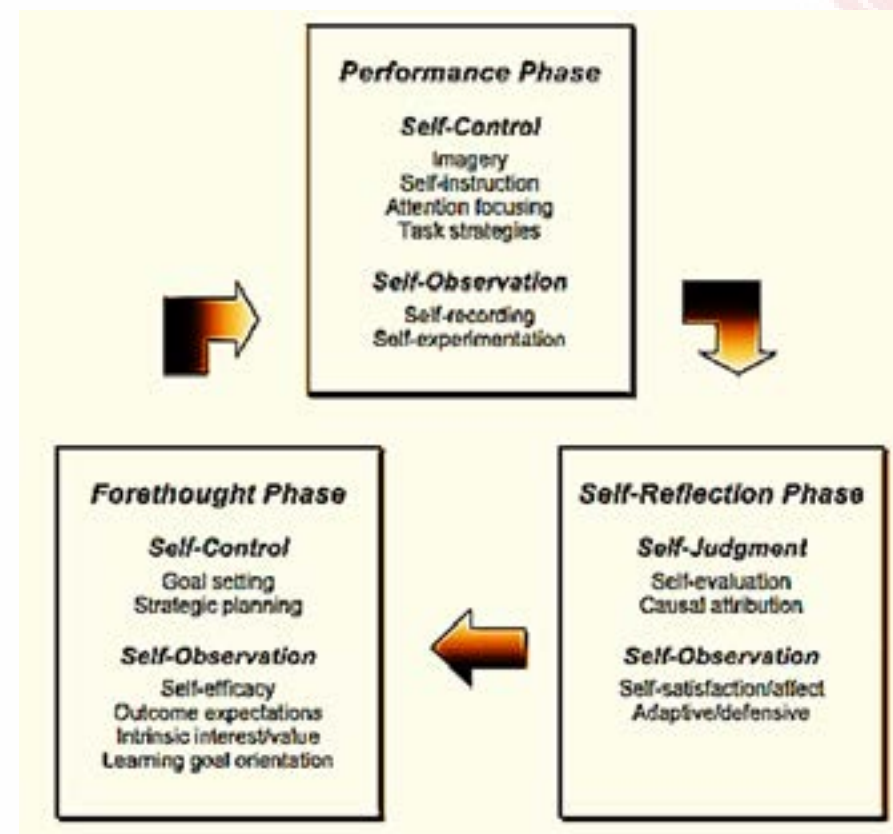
Performance Phase

Self-Control

Imagery
Self-instruction
Attention focusing
Task strategies

Self-Observation

Self-recording
Self-experimentation

Forethought Phase

Self-Control

Goal setting
Strategic planning

Self-Observation

Self-efficacy
Outcome expectations
Intrinsic interest/value
Learning goal orientation

Self-Reflection Phase

Self-Judgment

Self-evaluation
Causal attribution

Self-Observation

Self-satisfaction/affect
Adaptive/defensive